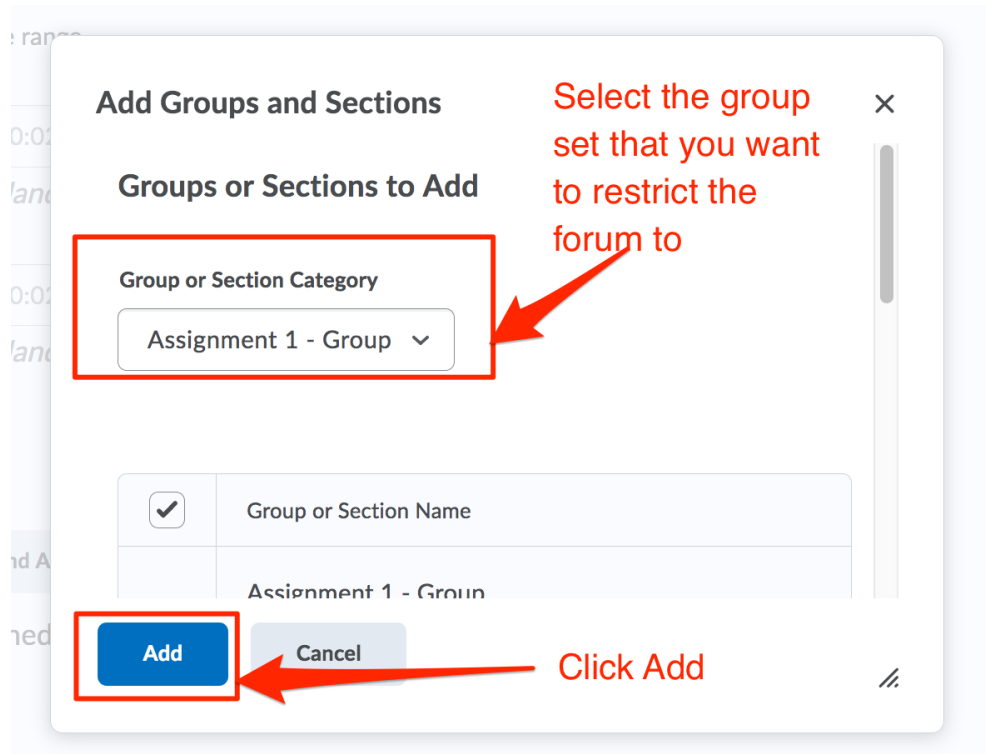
Add Groups and Sections

Select the group set that you want to restrict the forum to

×

Groups or Sections to Add

Group or Section Category

Assignment 1 - Group

| ✓ | Group or Section Name |
|---|---|
| | Assignment 1 - Group |

Add

Cancel

Click Add